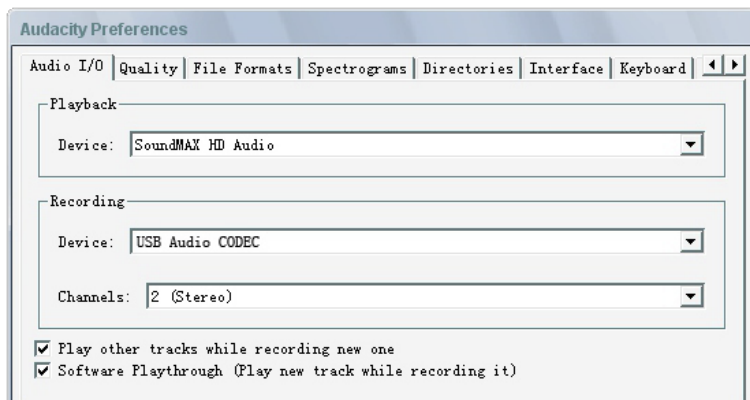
Audacity Preferences

Audio I/O | Quality | File Formats | Spectrograms | Directories | Interface | Keyboard

Playback

Device: SoundMAX HD Audio

Recording

Device: USB Audio CODEC

Channels: 2 (Stereo)

☑ Play other tracks while recording new one
☑ Software Playthrough (Play new track while recording it)